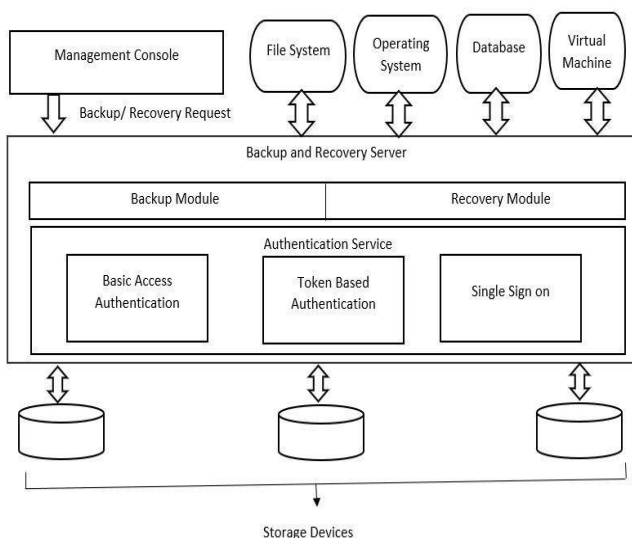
Management Console

File System

Operating System

Database

Virtual Machine

Backup/ Recovery Request

Backup and Recovery Server

Backup Module

Recovery Module

Authentication Service

Basic Access Authentication

Token Based Authentication

Single Sign on

Storage Devices